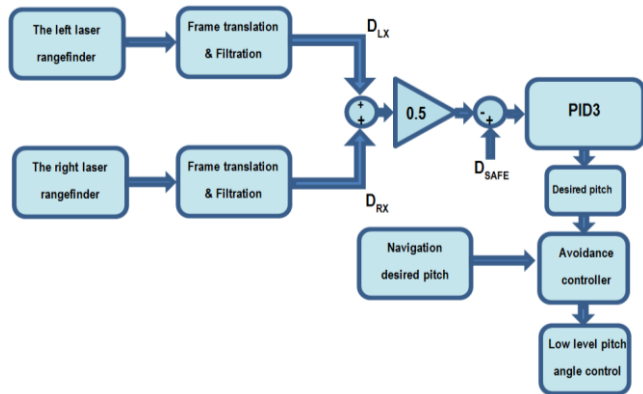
The left laser rangefinder

Frame translation & Filtration

$D_{LX}$

+
+

0.5

-
+

PID3

$D_{SAFE}$

The right laser rangefinder

Frame translation & Filtration

$D_{RX}$

Desired pitch

Navigation desired pitch

Avoidance controller

Low level pitch angle control